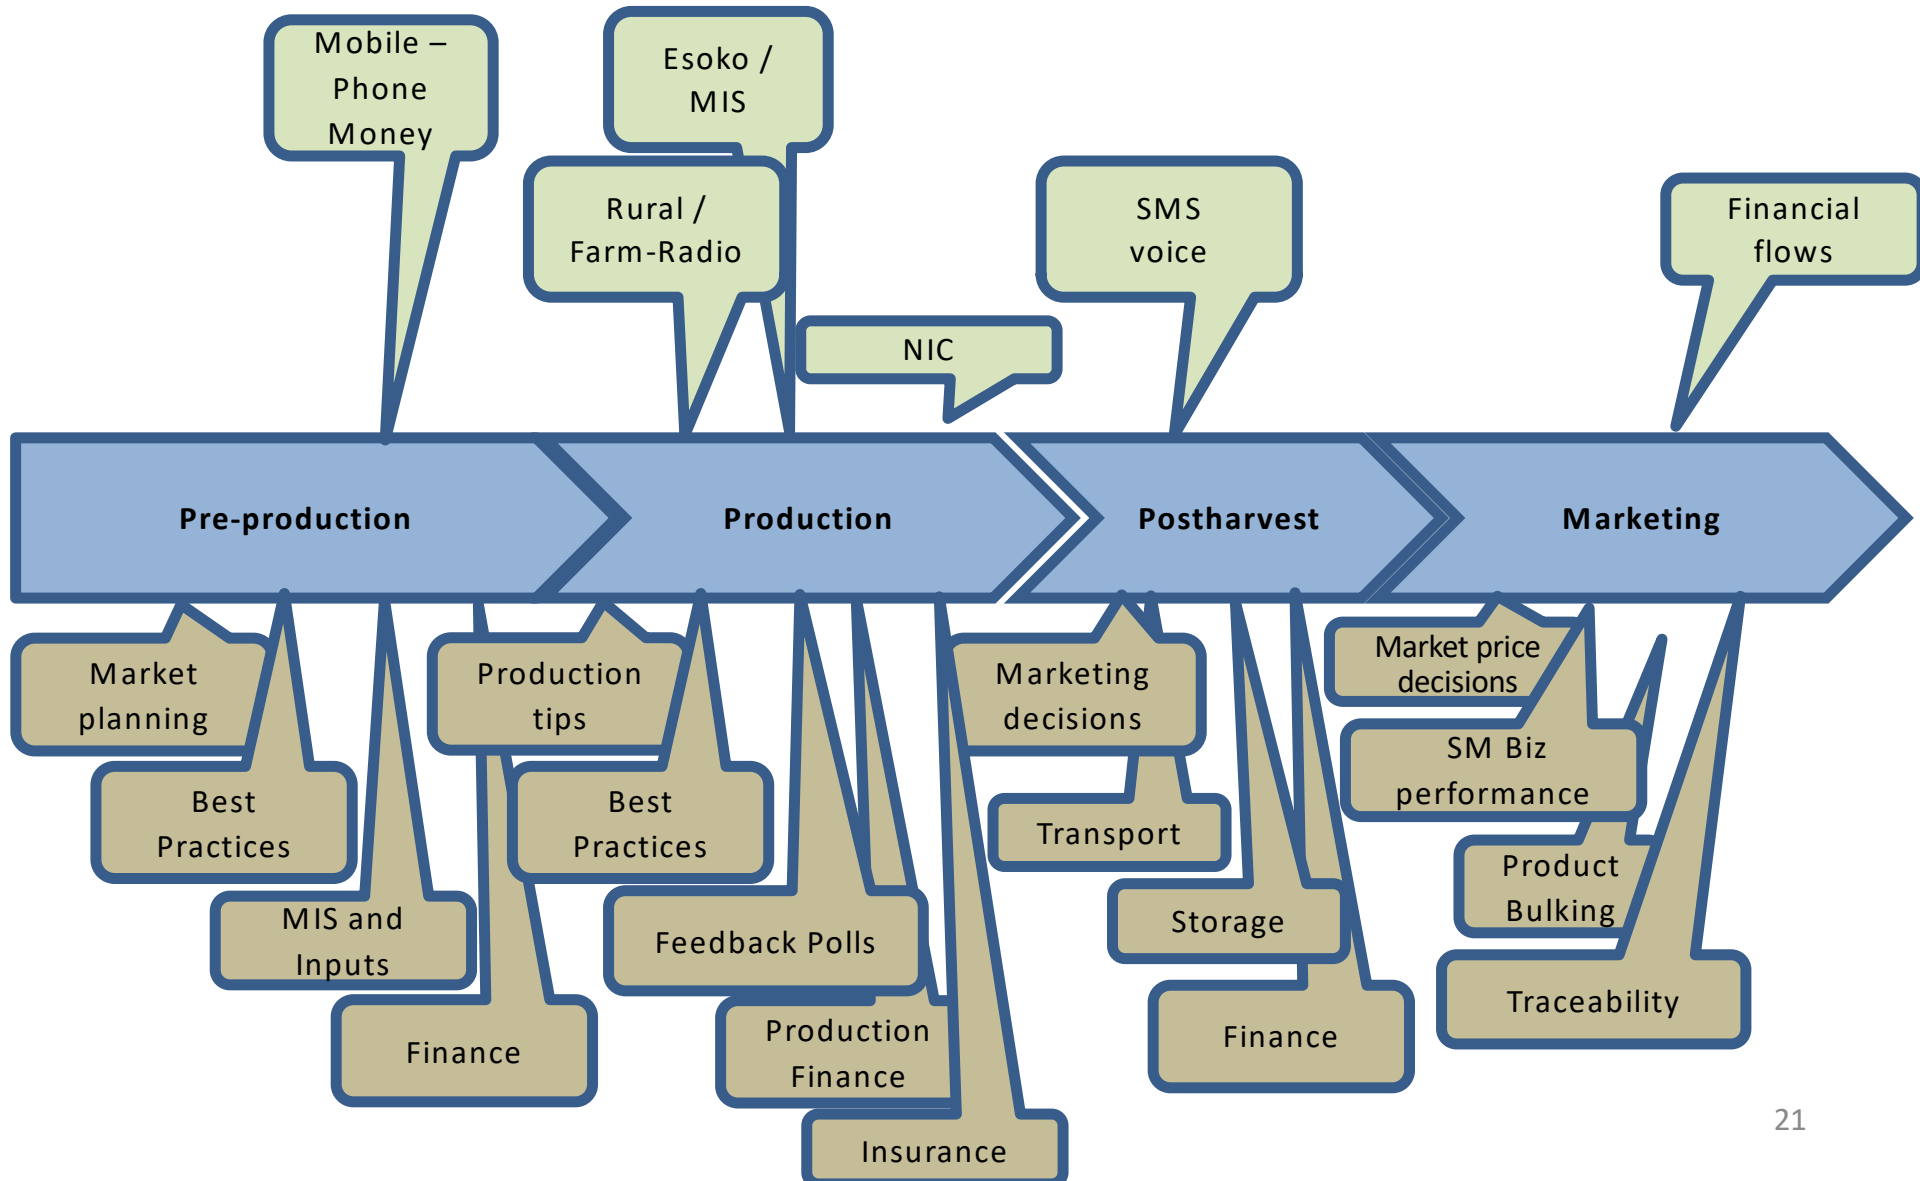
Mobile – Phone Money

Esoko / MIS

Rural / Farm-Radio

NIC

SMS voice

Financial flows

Pre-production

Production

Postharvest

Marketing

Market planning

Best Practices

MIS and Inputs

Finance

Production tips

Best Practices

Feedback Polls

Production Finance

Insurance

Marketing decisions

Transport

Storage

Finance

Market price decisions

SM Biz performance

Product Bulking

Traceability

21